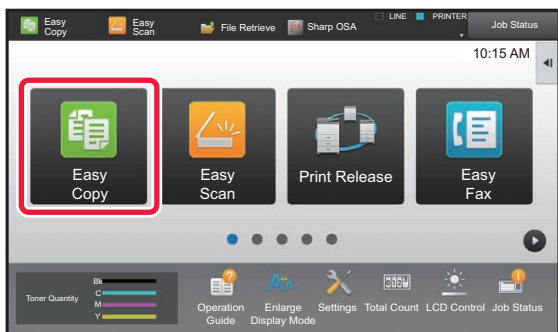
Easy Copy
Easy Scan
File Retrieve
Sharp OSA
LINE
PRINTER
Job Status
10:15 AM
Easy Copy
Easy Scan
Print Release
Easy Fax
Toner Quantity
Bk
C
M
Y
Operation Guide
Enlarge Display Mode
Settings
Total Count
LCD Control
Job Status